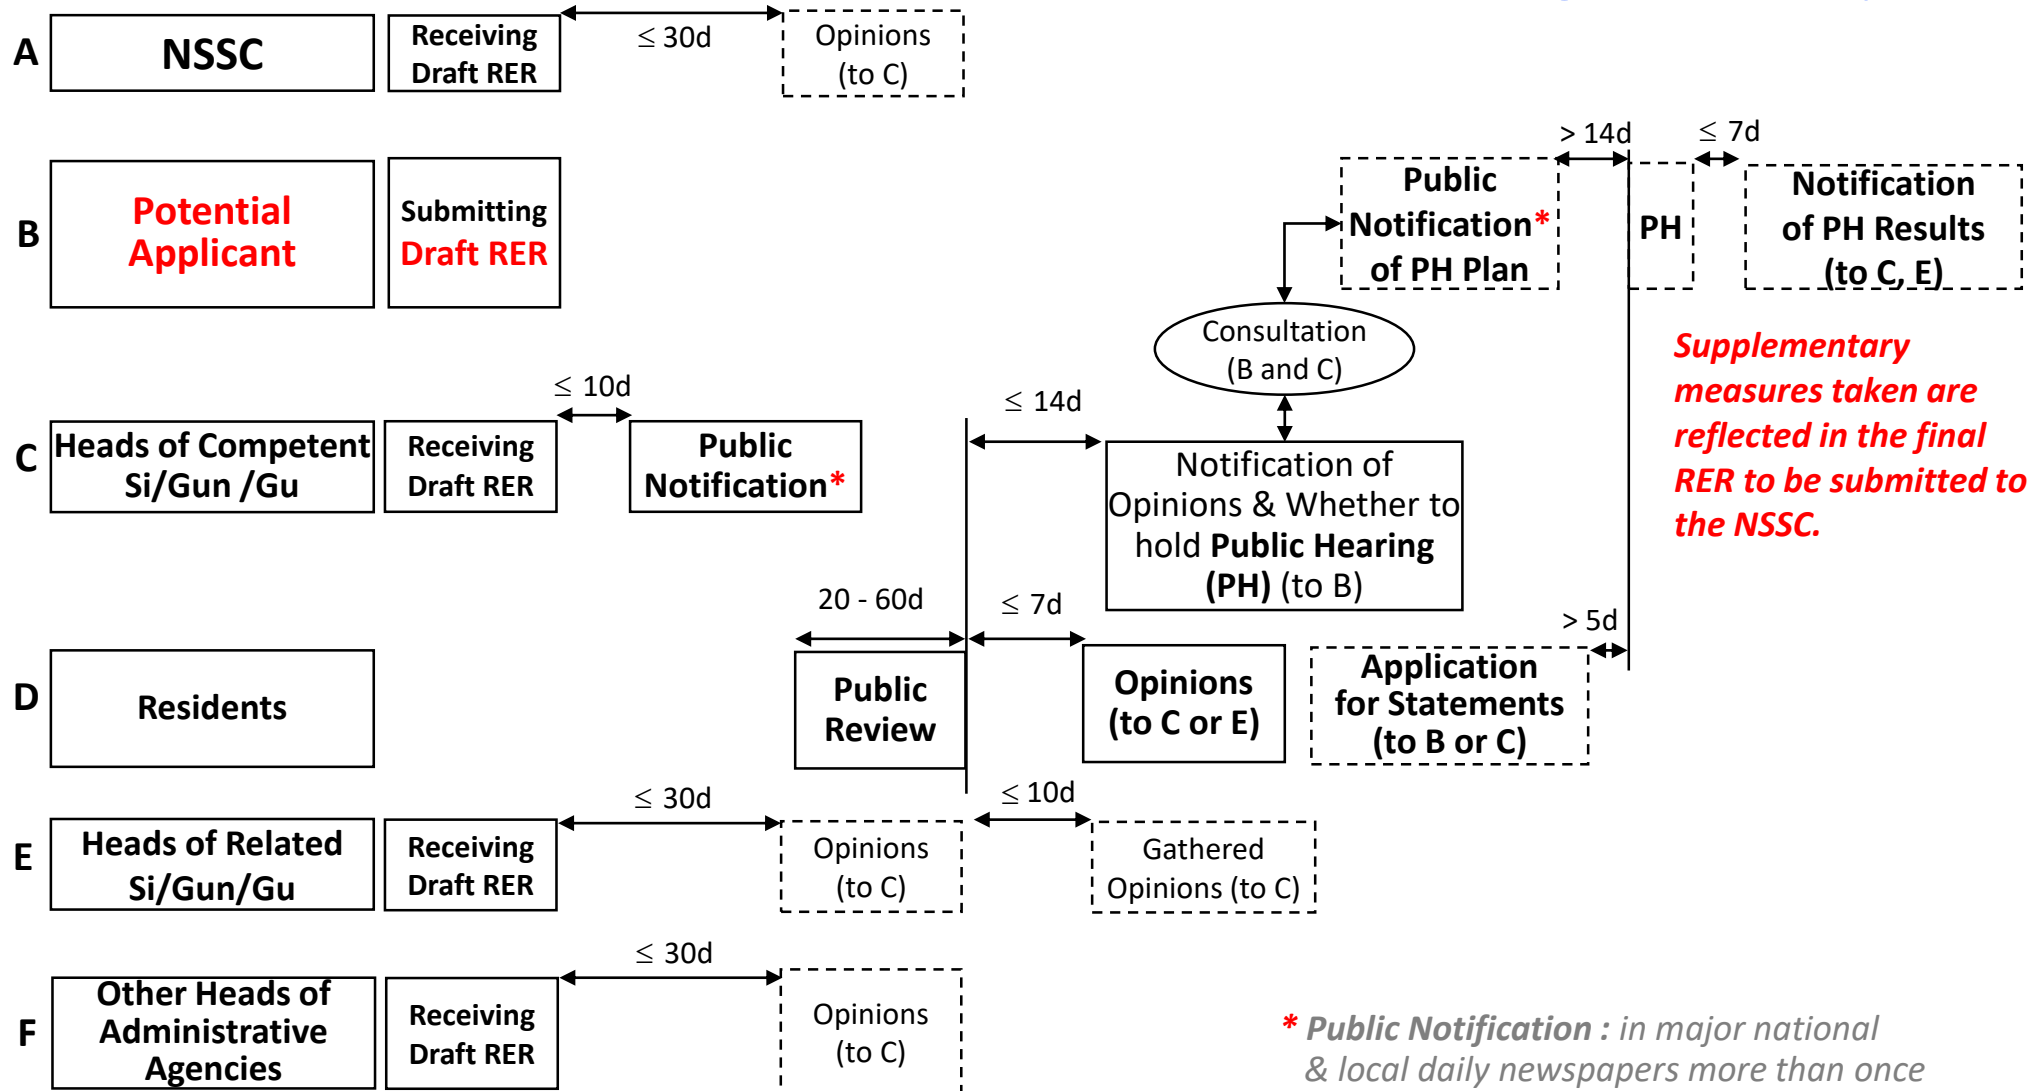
A NSSC Receiving Draft RER $\leq$ 30d Opinions (to C)

B Potential Applicant Submitting Draft RER

Public Notification* of PH Plan > 14d PH $\leq$ 7d Notification of PH Results (to C, E)

Consultation (B and C)

Supplementary measures taken are reflected in the final RER to be submitted to the NSSC.

C Heads of Competent Si/Gun /Gu Receiving Draft RER $\leq$ 10d Public Notification*

$\leq$ 14d Notification of Opinions & Whether to hold Public Hearing (PH) (to B)

20 - 60d $\leq$ 7d > 5d

D Residents Public Review Opinions (to C or E) Application for Statements (to B or C)

E Heads of Related Si/Gun/Gu Receiving Draft RER $\leq$ 30d Opinions (to C) $\leq$ 10d Gathered Opinions (to C)

F Other Heads of Administrative Agencies Receiving Draft RER $\leq$ 30d Opinions (to C)

* Public Notification : in major national & local daily newspapers more than once